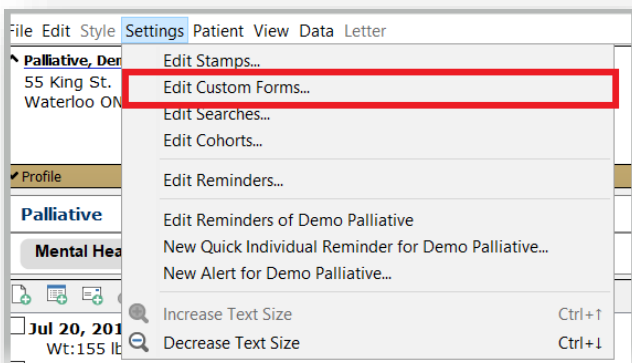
File Edit Style Settings Patient View Data Letter

Palliative, Der
55 King St.
Waterloo ON

Profile

Palliative

Mental Hea

Jul 20, 201
Wt:155 lb

Edit Stamps...
Edit Custom Forms...
Edit Searches...
Edit Cohorts...
Edit Reminders...
Edit Reminders of Demo Palliative
New Quick Individual Reminder for Demo Palliative...
New Alert for Demo Palliative...
Increase Text Size Ctrl+↑
Decrease Text Size Ctrl+↓